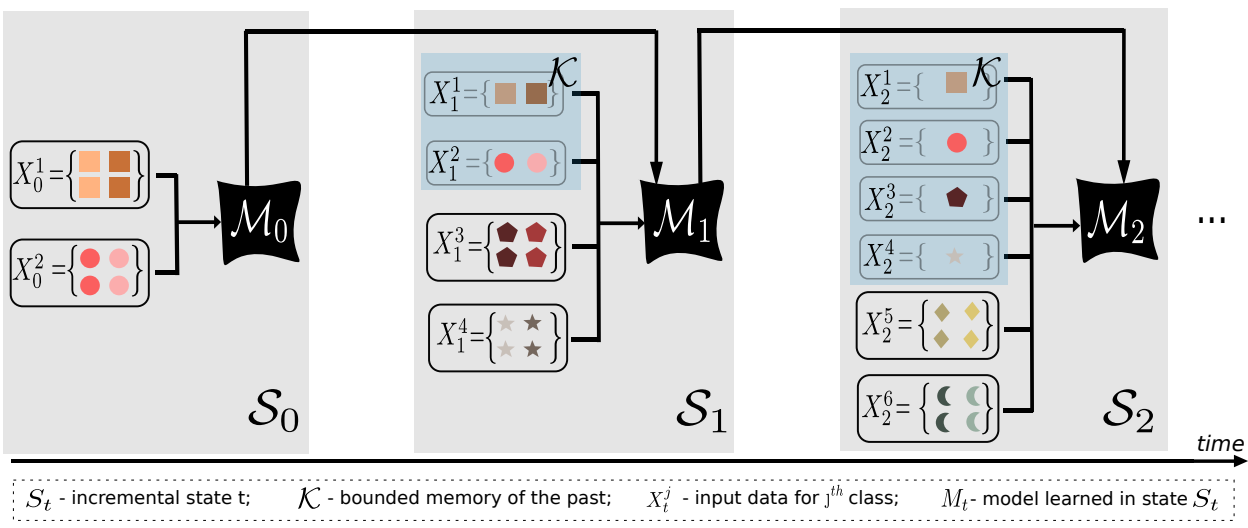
$X_0^1=\{$ $\}$

$X_0^2=\{$ $\}$

$\mathcal{M}_0$

$\mathcal{S}_0$

$\mathcal{K}$

$X_1^1=\{$ $\}$

$X_1^2=\{$ $\}$

$X_1^3=\{$ $\}$

$X_1^4=\{$ $\}$

$\mathcal{M}_1$

$\mathcal{S}_1$

$\mathcal{K}$

$X_2^1=\{$ $\}$

$X_2^2=\{$ $\}$

$X_2^3=\{$ $\}$

$X_2^4=\{$ $\}$

$X_2^5=\{$ $\}$

$X_2^6=\{$ $\}$

$\mathcal{M}_2$

...

$\mathcal{S}_2$

time

$S_t$ - incremental state t; $\mathcal{K}$ - bounded memory of the past; $X_t^j$ - input data for j$^{th}$ class; $M_t$- model learned in state $S_t$